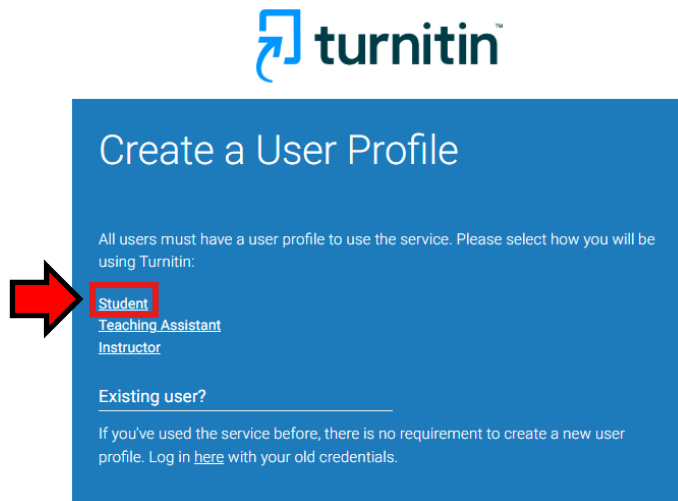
turnitin™

Create a User Profile

All users must have a user profile to use the service. Please select how you will be using Turnitin:

Student
Teaching Assistant
Instructor

Existing user?

If you've used the service before, there is no requirement to create a new user profile. Log in here with your old credentials.